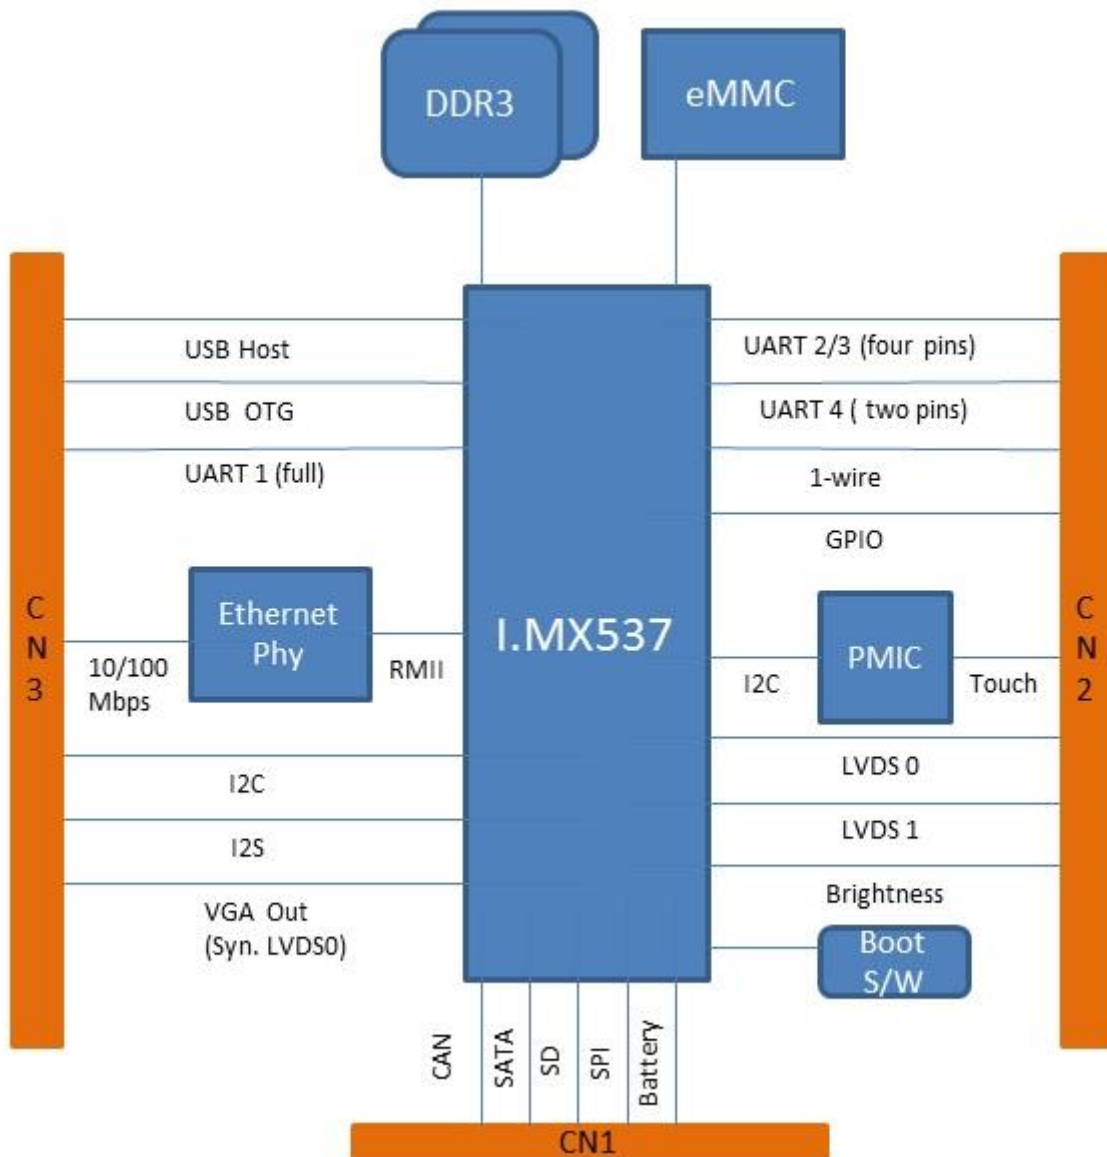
DDR3

eMMC

CN3

USB Host

USB OTG

UART 1 (full)

Ethernet Phy

10/100 Mbps

RMII

I2C

I2S

VGA Out (Syn. LVDS0)

I.MX537

UART 2/3 (four pins)

UART 4 ( two pins)

1-wire

GPIO

PMIC

I2C

Touch

LVDS 0

LVDS 1

Brightness

Boot S/W

CN2

CAN

SATA

SD

SPI

Battery

CN1